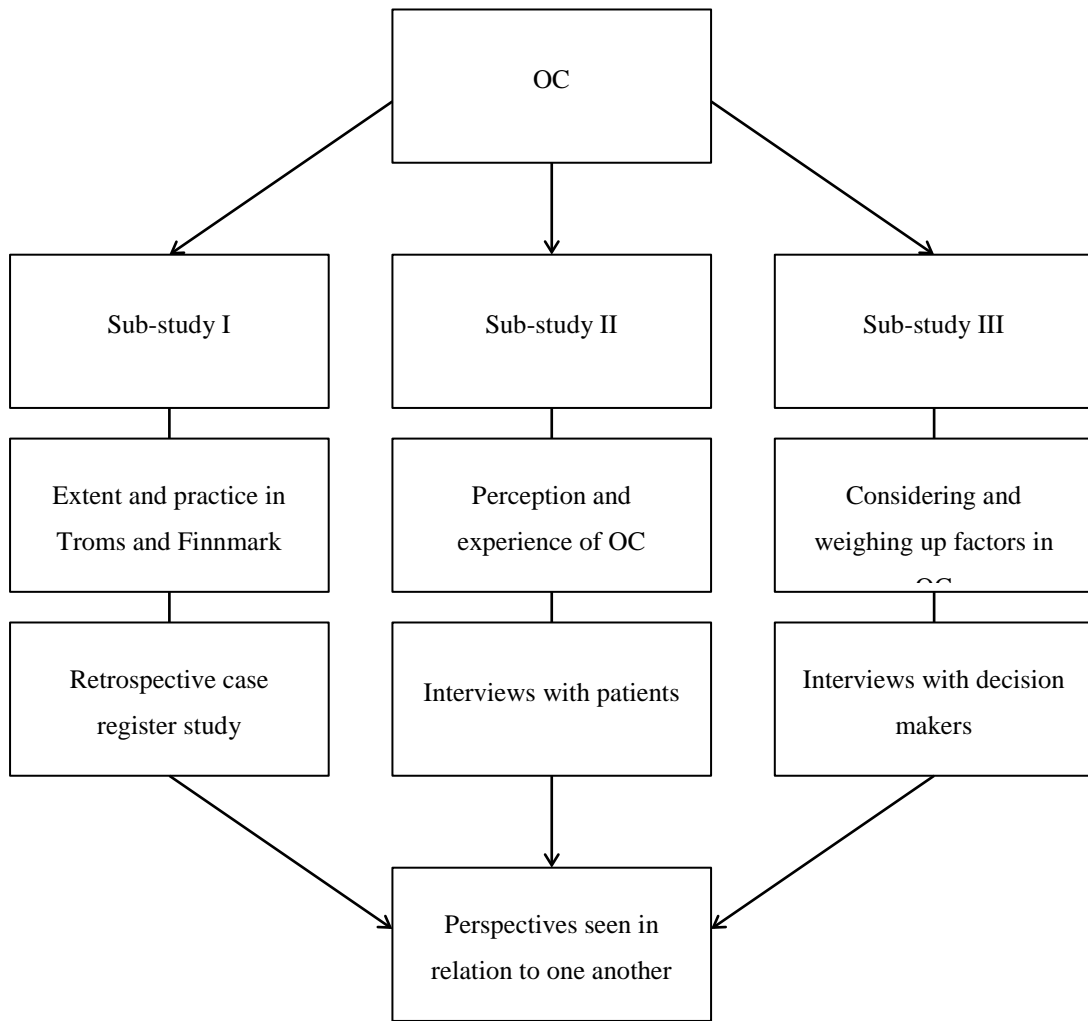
OC

Sub-study I

Sub-study II

Sub-study III

Extent and practice in Troms and Finnmark

Perception and experience of OC

Considering and weighing up factors in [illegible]

Retrospective case register study

Interviews with patients

Interviews with decision makers

Perspectives seen in relation to one another